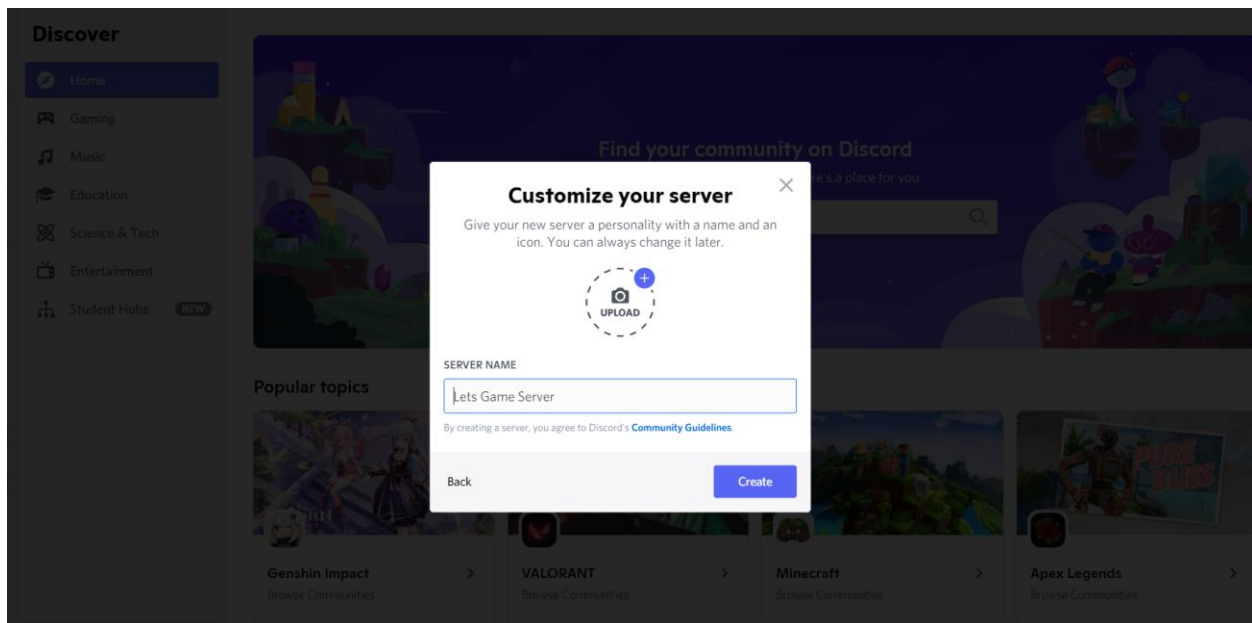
Discover

Home

Gaming

Music

Education

Science & Tech

Entertainment

Student Hubs NEW

Find your community on Discord

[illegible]re's a place for you.

Customize your server

Give your new server a personality with a name and an icon. You can always change it later.

UPLOAD

SERVER NAME

Lets Game Server

By creating a server, you agree to Discord's Community Guidelines.

Back

Create

Popular topics

Genshin Impact
Browse Communities

VALORANT
Browse Communities

Minecraft
Browse Communities

Apex Legends
Browse Communities